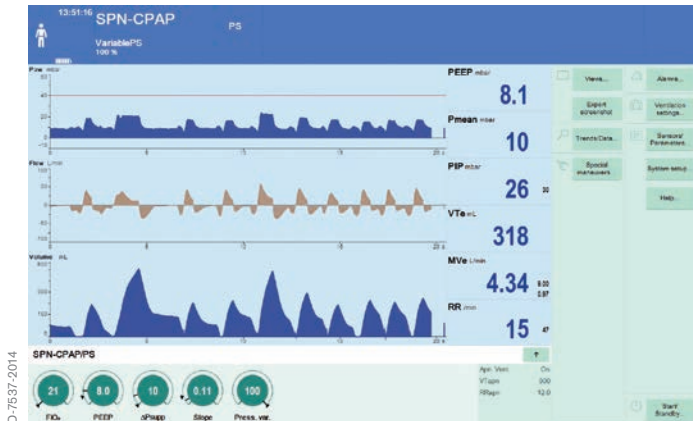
13:51:16 SPN-CPAP PS

VariablePS
100 %

Paw mbar
60
40
20
0
-10
5
10
15
20 s

Flow L/min
100
50
0
-50
-100
5
10
15
20 s

Volume mL
600
400
200
0
5
10
15
20 s

PEEP mbar
8.1

Pmean mbar
10

PIP mbar
26
30

VTe mL
318

MVe L/min
4.34
8.00
0.97

RR /min
15
47

Views...

Alarms...

Export screenshot

Ventilation settings...

Trends/Data...

Sensors/Parameters...

Special maneuvers

System setup

Help...

SPN-CPAP/PS

Apn. Vent. On
VTapn 300
RRapn 12.0

21
FiO₂

8.0
PEEP

10
ΔPsupp

0.11
Slope

100
Press. var.

Start Standby...

D-7537-2014